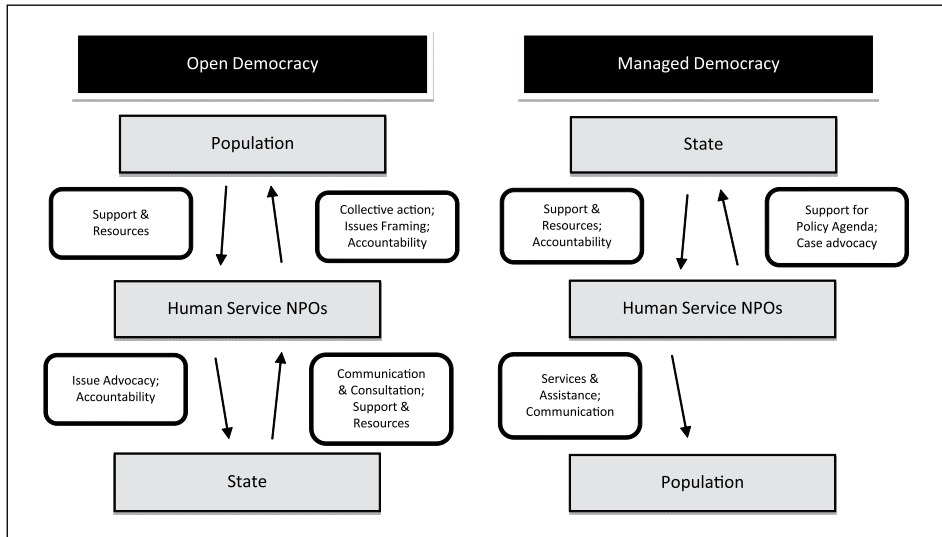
Open Democracy

Population

Support & Resources

Collective action; Issues Framing; Accountability

Human Service NPOs

Issue Advocacy; Accountability

Communication & Consultation; Support & Resources

State

Managed Democracy

State

Support & Resources; Accountability

Support for Policy Agenda; Case advocacy

Human Service NPOs

Services & Assistance; Communication

Population